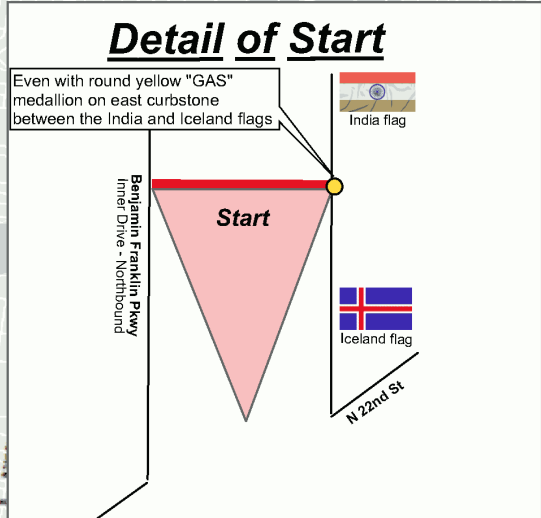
Detail of Start

Even with round yellow "GAS" medallion on east curbstone between the India and Iceland flags

India flag

Benjamin Franklin Pkwy
Inner Drive - Northbound

Start

Iceland flag

N 22nd St